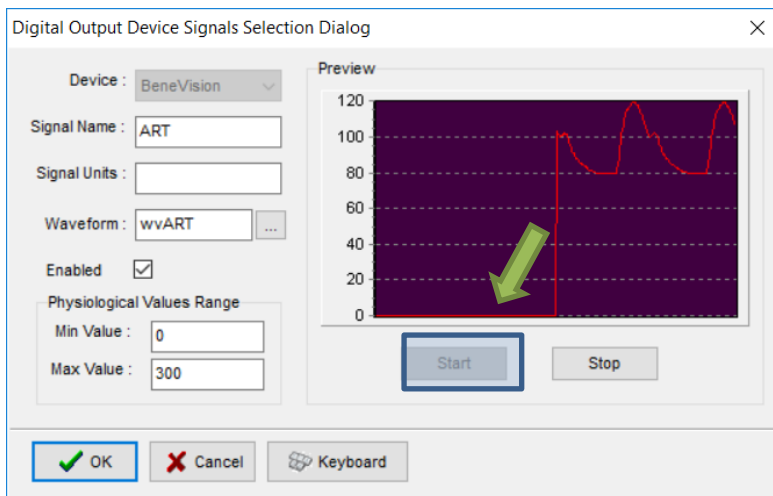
Digital Output Device Signals Selection Dialog

Device : BeneVision

Signal Name : ART

Signal Units :

Waveform : wvART ...

Enabled

Physiological Values Range

Min Value : 0

Max Value : 300

Preview

120
100
80
60
40
20
0

Start

Stop

OK

Cancel

Keyboard